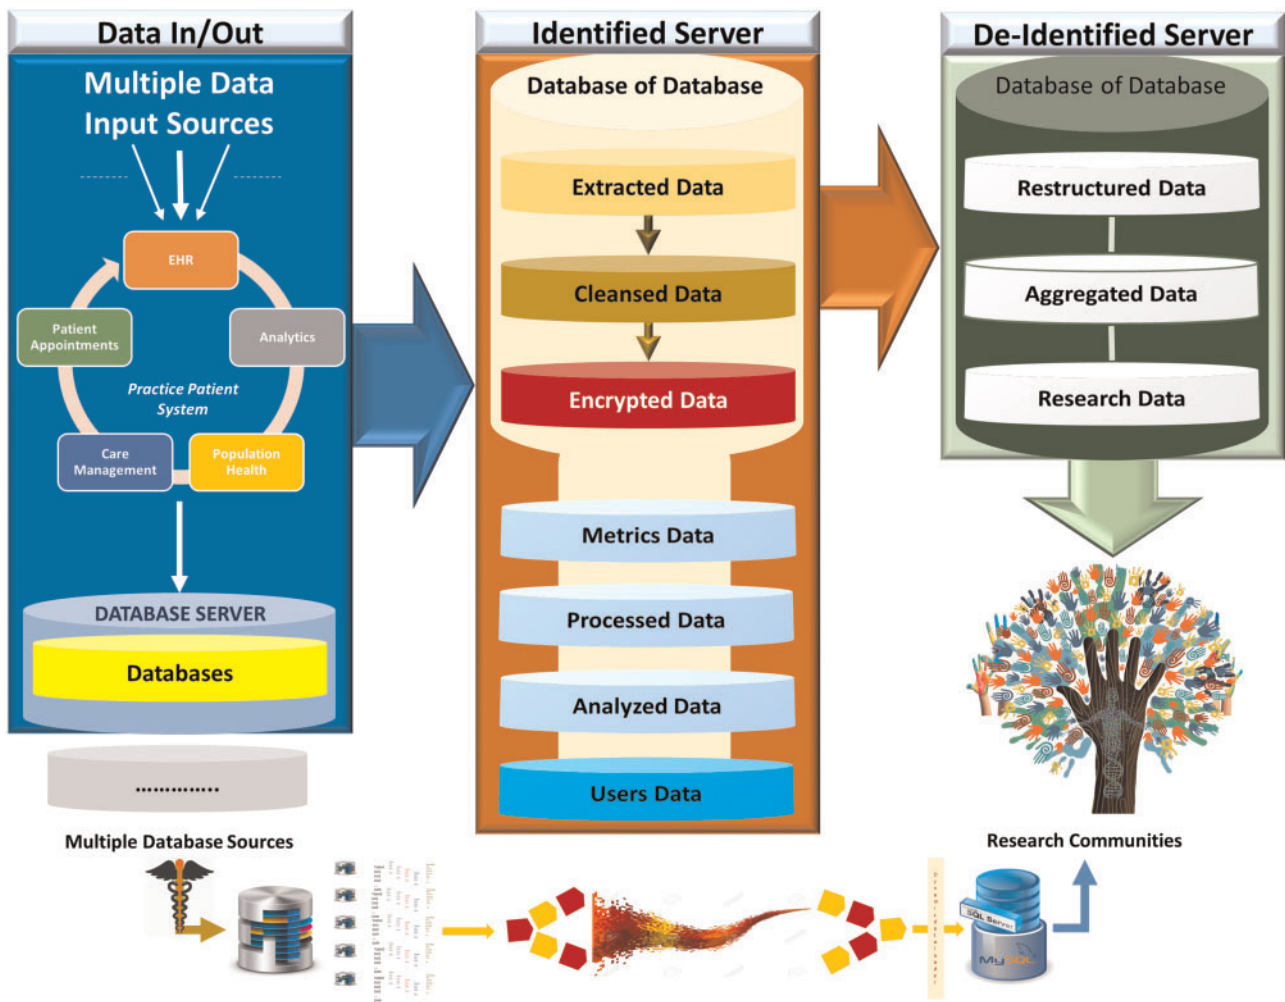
Data In/Out

Multiple Data Input Sources

EHR

Patient Appointments

Analytics

Practice Patient System

Care Management

Population Health

DATABASE SERVER

Databases

...............

Multiple Database Sources

Identified Server

Database of Database

Extracted Data

Cleansed Data

Encrypted Data

Metrics Data

Processed Data

Analyzed Data

Users Data

De-Identified Server

Database of Database

Restructured Data

Aggregated Data

Research Data

Research Communities

SQL Server

MySQL